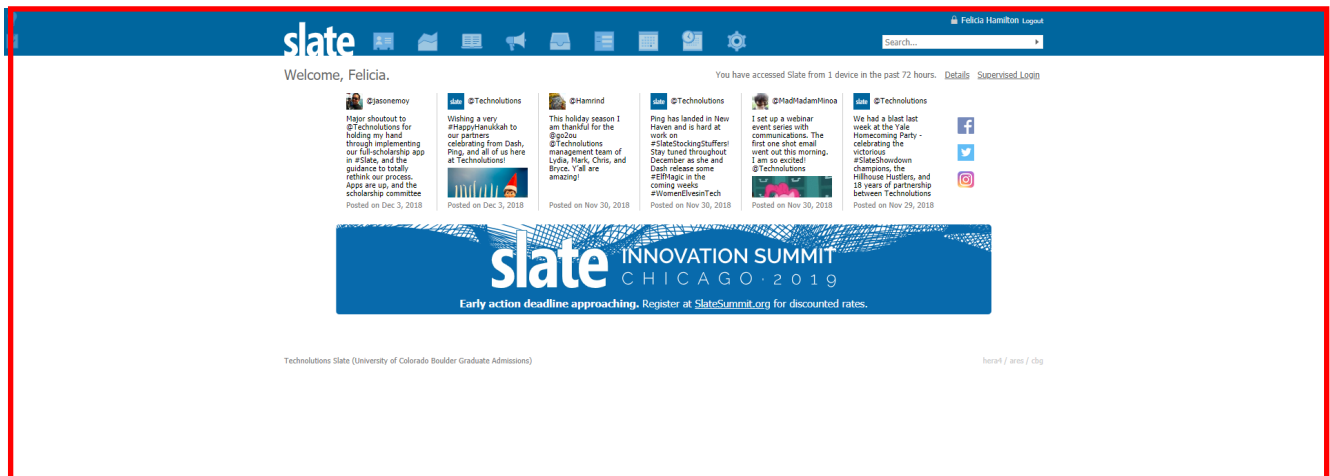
slate

Felicia Hamilton Logout

Search...

Welcome, Felicia.

You have accessed Slate from 1 device in the past 72 hours. Details Supervised Login

@jasonemoy
Major shoutout to @Technolutions for holding my hand through implementing our full-scholarship app in #Slate, and the guidance to totally rethink our process. Apps are up, and the scholarship committee
Posted on Dec 3, 2018

slate @Technolutions
Wishing a very #HappyHanukkah to our partners celebrating from Dash, Ping, and all of us here at Technolutions!
Posted on Dec 3, 2018

@Hamrind
This holiday season I am thankful for the @go2ou @Technolutions management team of Lydia, Mark, Chris, and Bryce. Y'all are amazing!
Posted on Nov 30, 2018

slate @Technolutions
Ping has landed in New Haven and is hard at work on #SlateStockingStuffers! Stay tuned throughout December as she and Dash release some #ElfMagic in the coming weeks #WomenElvesinTech
Posted on Nov 30, 2018

@MadMadamMinoa
I set up a webinar event series with communications. The first one shot email went out this morning. I am so excited! @Technolutions
Posted on Nov 30, 2018

slate @Technolutions
We had a blast last week at the Yale Homecoming Party - celebrating the victorious #SlateShowdown champions, the Hillhouse Hustlers, and 18 years of partnership between Technolutions
Posted on Nov 29, 2018

slate INNOVATION SUMMIT CHICAGO·2019
Early action deadline approaching. Register at SlateSummit.org for discounted rates.

Technolutions Slate (University of Colorado Boulder Graduate Admissions)

hera4 / ares / cbg